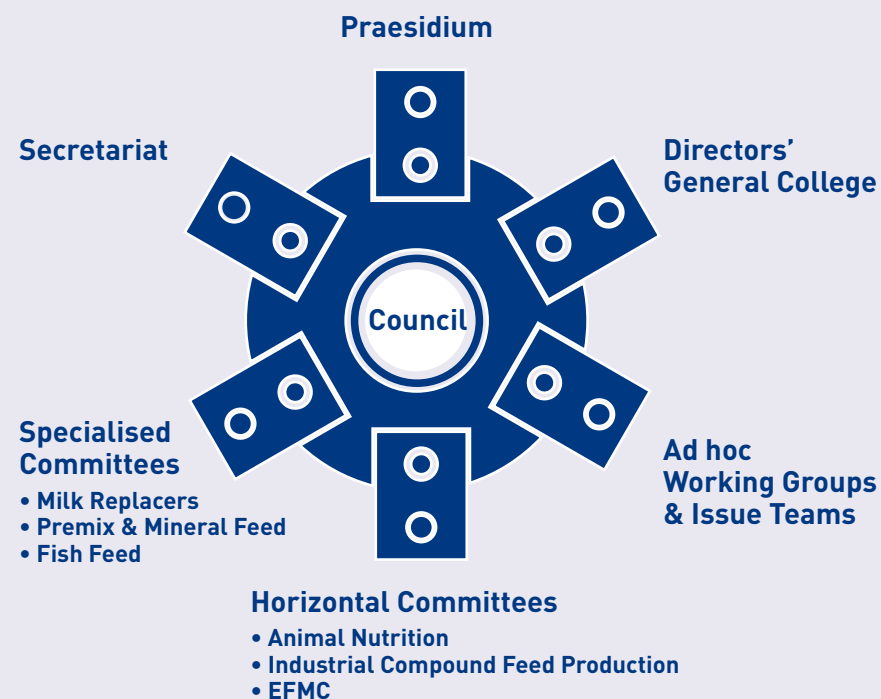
Praesidium

Secretariat

Directors' General College

Council

Specialised Committees
• Milk Replacers
• Premix & Mineral Feed
• Fish Feed

Ad hoc Working Groups & Issue Teams

Horizontal Committees
• Animal Nutrition
• Industrial Compound Feed Production
• EFMC